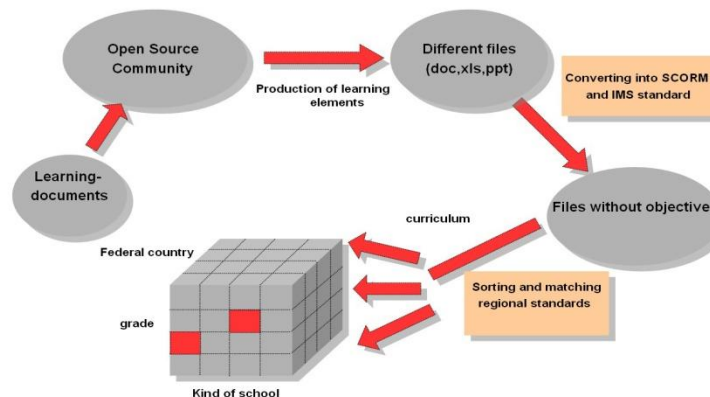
Open Source Community

Production of learning elements

Different files (doc,xls,ppt)

Converting into SCORM and IMS standard

Learning-documents

Files without objective

curriculum

Federal country

Sorting and matching regional standards

grade

Kind of school